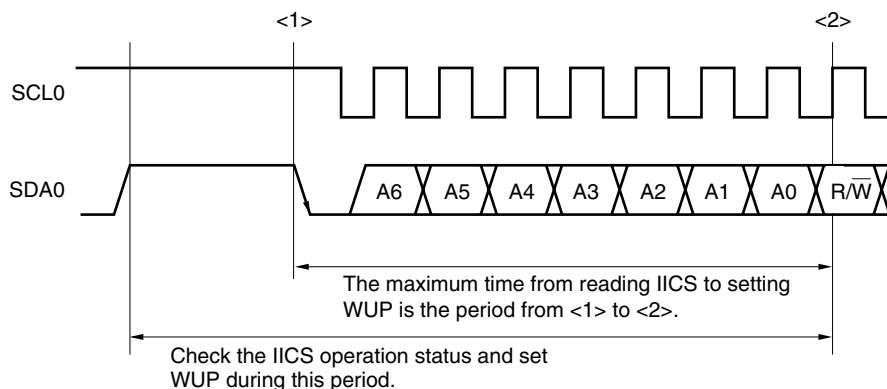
<1>

<2>

SCL0

SDA0

A6

A5

A4

A3

A2

A1

A0

R/$\overline{W}$

The maximum time from reading IICS to setting WUP is the period from <1> to <2>.

Check the IICS operation status and set WUP during this period.